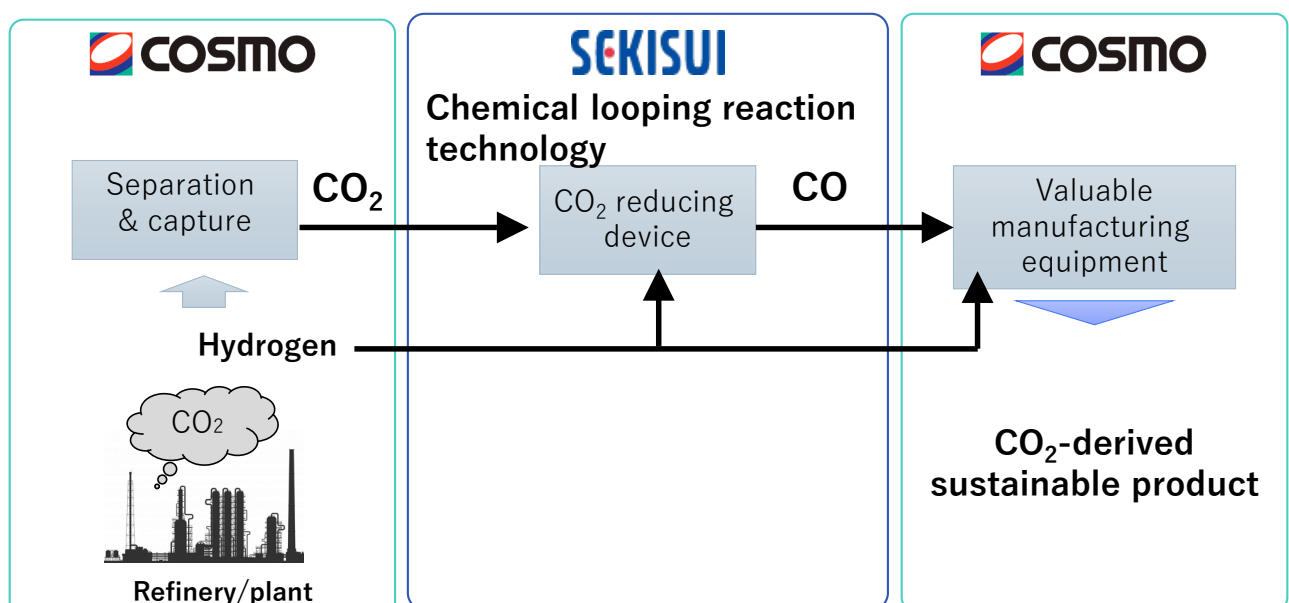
COSMO

Separation & capture

$CO_2$

Hydrogen

$CO_2$

Refinery/plant

SEKISUI

Chemical looping reaction technology

$CO_2$ reducing device

CO

COSMO

Valuable manufacturing equipment

$CO_2$-derived sustainable product